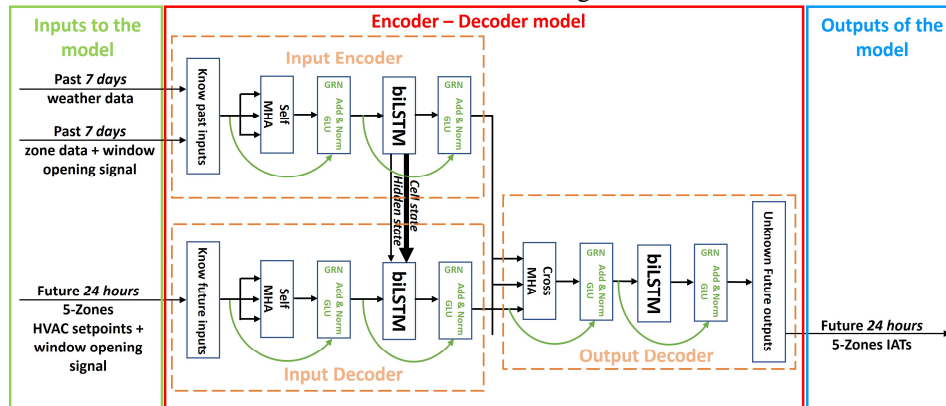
Inputs to the model

Past *7 days* weather data

Past *7 days* zone data + window opening signal

Future *24 hours* 5-Zones HVAC setpoints + window opening signal

Encoder – Decoder model

Input Encoder

Know past inputs

Self MHA

GRN

Add & Norm GLU

biLSTM

GRN

Add & Norm GLU

Cell state

Hidden state

Input Decoder

Know future inputs

Self MHA

GRN

Add & Norm GLU

biLSTM

GRN

Add & Norm GLU

Output Decoder

Cross MHA

GRN

Add & Norm GLU

biLSTM

GRN

Add & Norm GLU

Unknown Future outputs

Outputs of the model

Future *24 hours* 5-Zones IATs